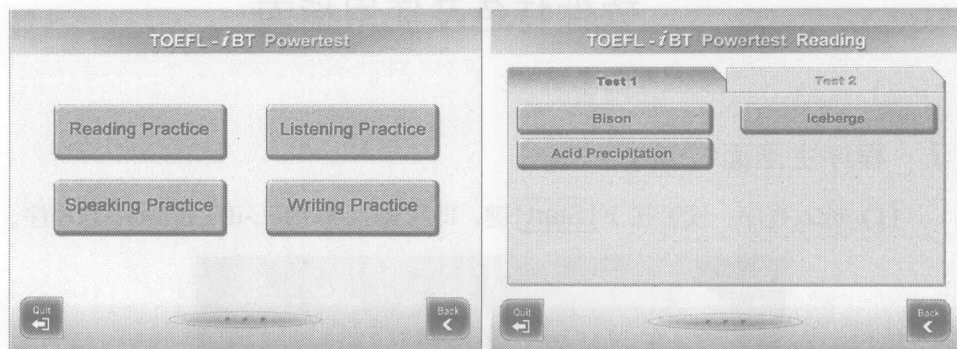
TOEFL - *i*BT Powertest

Reading Practice

Listening Practice

Speaking Practice

Writing Practice

Quit

Back

TOEFL - *i*BT Powertest Reading

Test 1

Test 2

Bison

Iceberge

Acid Precipitation

Quit

Back